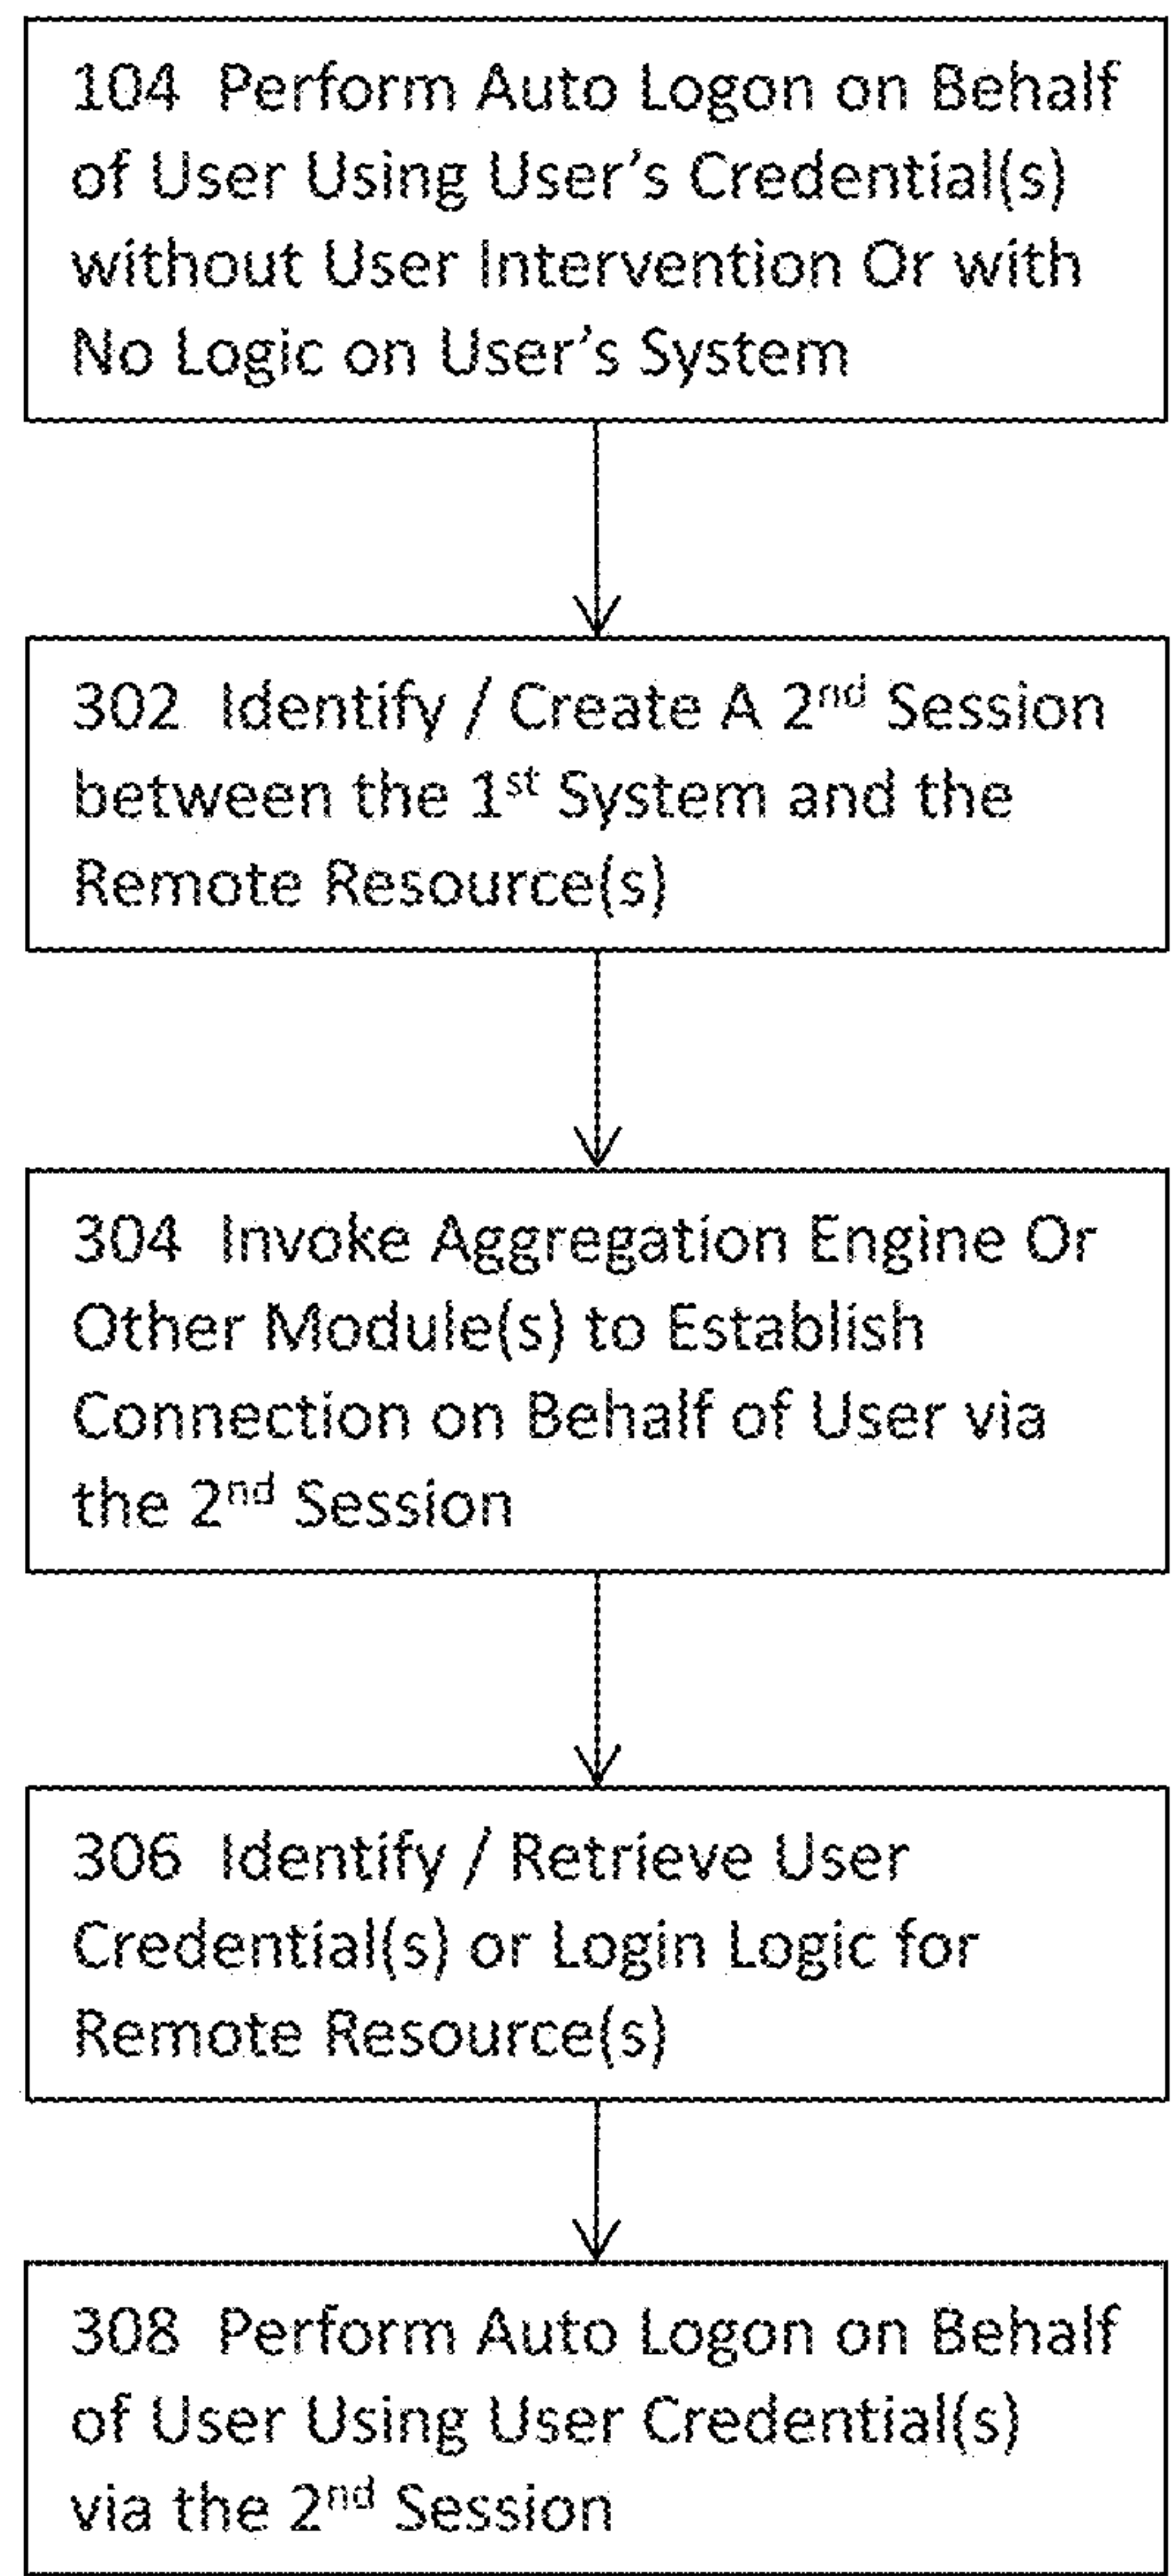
104 Perform Auto Logon on Behalf of User Using User's Credential(s) without User Intervention Or with No Logic on User's System

302 Identify / Create A 2$^{nd}$ Session between the 1$^{st}$ System and the Remote Resource(s)

304 Invoke Aggregation Engine Or Other Module(s) to Establish Connection on Behalf of User via the 2$^{nd}$ Session

306 Identify / Retrieve User Credential(s) or Login Logic for Remote Resource(s)

308 Perform Auto Logon on Behalf of User Using User Credential(s) via the 2$^{nd}$ Session